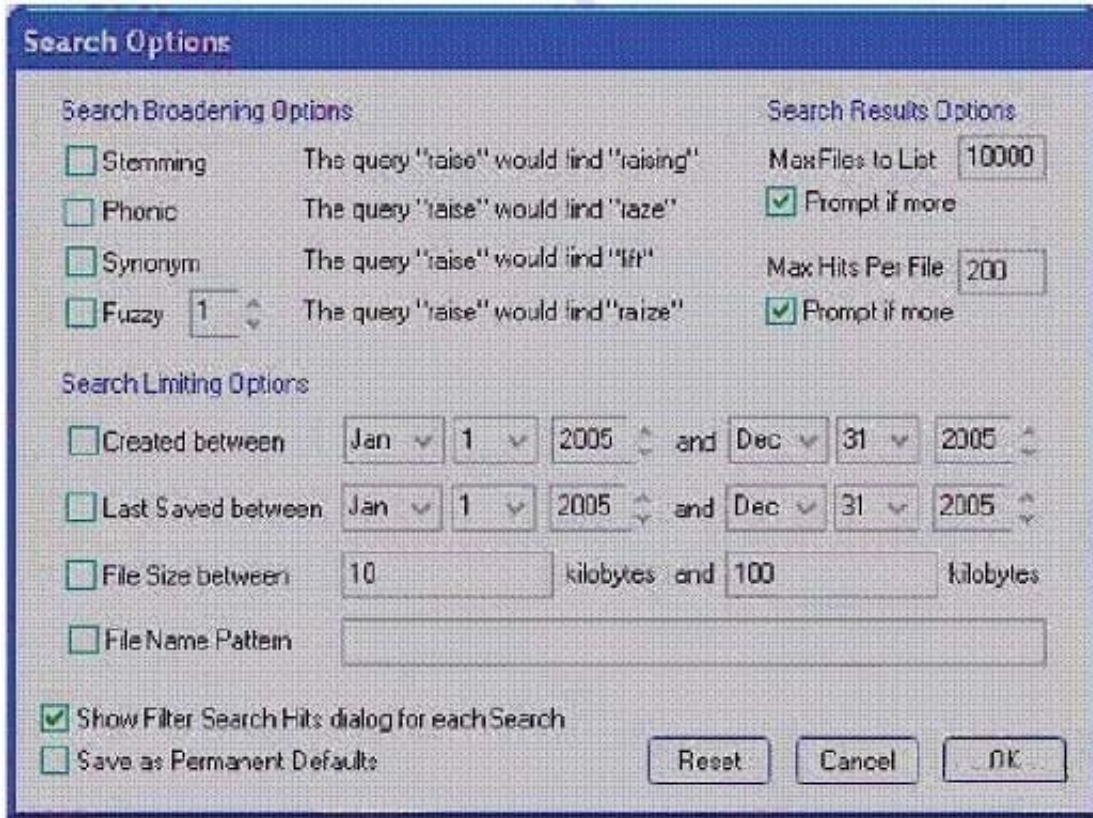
Search Options

Search Broadening Options

Stemming The query "raise" would find "raising"

Phonic The query "raise" would find "raze"

Synonym The query "raise" would find "lift"

Fuzzy 1 The query "raise" would find "raize"

Search Results Options

Max Files to List 10000

Prompt if more

Max Hits Per File 200

Prompt if more

Search Limiting Options

Created between Jan 1 2005 and Dec 31 2005

Last Saved between Jan 1 2005 and Dec 31 2005

File Size between 10 kilobytes and 100 kilobytes

File Name Pattern

Show Filter Search Hits dialog for each Search

Save as Permanent Defaults

Reset Cancel OK